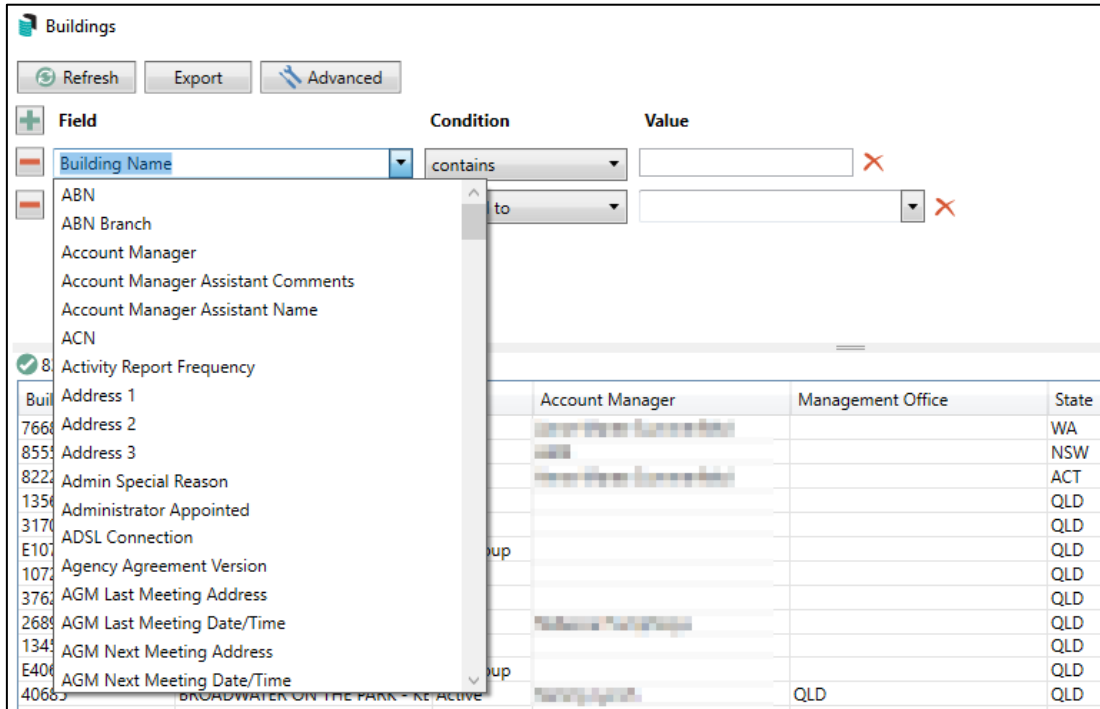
Buildings

Refresh Export Advanced

Field Condition Value

Building Name contains

ABN
ABN Branch
Account Manager
Account Manager Assistant Comments
Account Manager Assistant Name
ACN
Activity Report Frequency
Address 1
Address 2
Address 3
Admin Special Reason
Administrator Appointed
ADSL Connection
Agency Agreement Version
AGM Last Meeting Address
AGM Last Meeting Date/Time
AGM Next Meeting Address
AGM Next Meeting Date/Time

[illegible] to

8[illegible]

| Buil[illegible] | | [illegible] | Account Manager | Management Office | State |
|---|---|---|---|---|---|
| 766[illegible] | | | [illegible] | | WA |
| 855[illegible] | | | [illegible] | | NSW |
| 822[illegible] | | | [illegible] | | ACT |
| 135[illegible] | | | | | QLD |
| 317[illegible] | | | | | QLD |
| E10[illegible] | | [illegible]up | | | QLD |
| 107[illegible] | | | | | QLD |
| 376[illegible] | | | | | QLD |
| 268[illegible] | | | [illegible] | | QLD |
| 134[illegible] | | | | | QLD |
| E40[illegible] | | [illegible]up | | | QLD |
| 4068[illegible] | BROADWATER ON THE PARK - K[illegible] | Active | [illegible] | QLD | QLD |